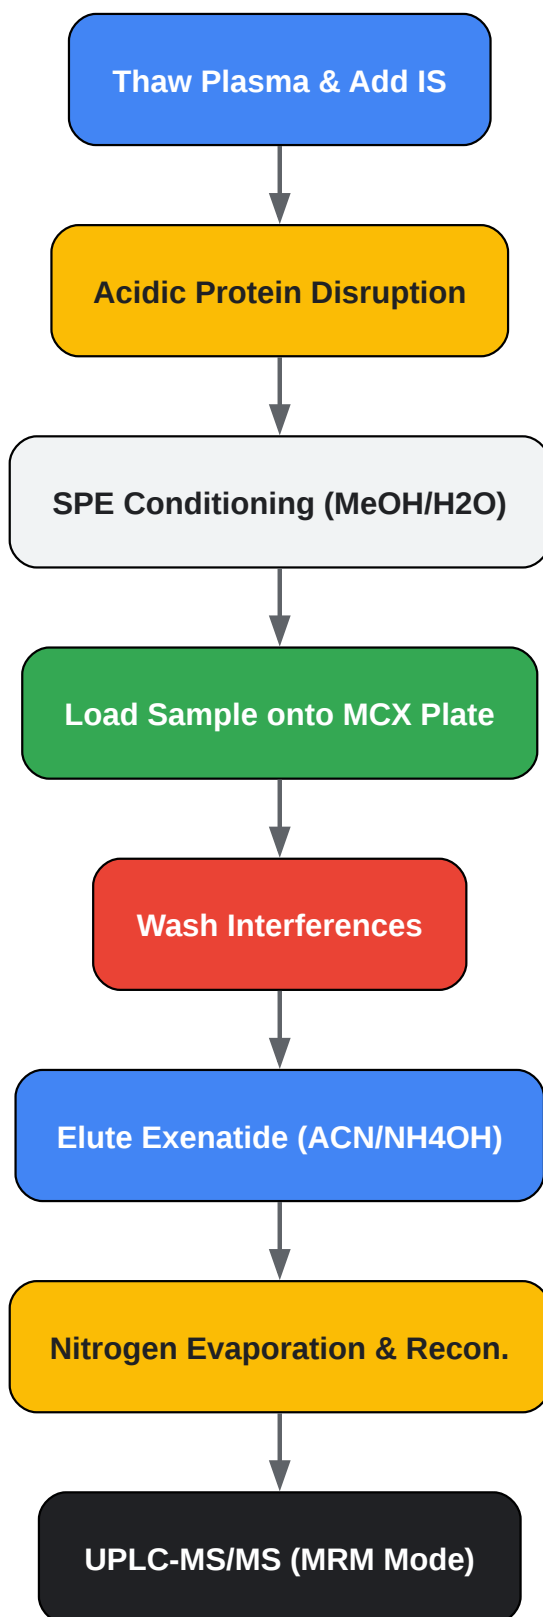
Thaw Plasma & Add IS

Acidic Protein Disruption

SPE Conditioning (MeOH/H2O)

Load Sample onto MCX Plate

Wash Interferences

Elute Exenatide (ACN/NH4OH)

Nitrogen Evaporation & Recon.

UPLC-MS/MS (MRM Mode)